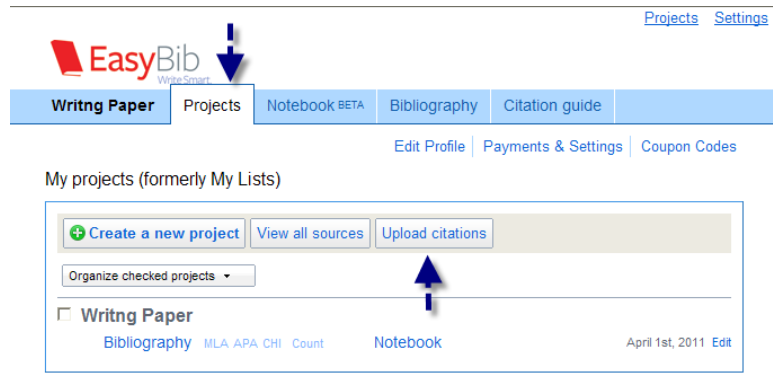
Projects Settings

EasyBib
Write Smart

Writng Paper | Projects | Notebook BETA | Bibliography | Citation guide

Edit Profile | Payments & Settings | Coupon Codes

My projects (formerly My Lists)

Create a new project | View all sources | Upload citations

Organize checked projects

Writng Paper

Bibliography MLA APA CHI Count Notebook April 1st, 2011 Edit